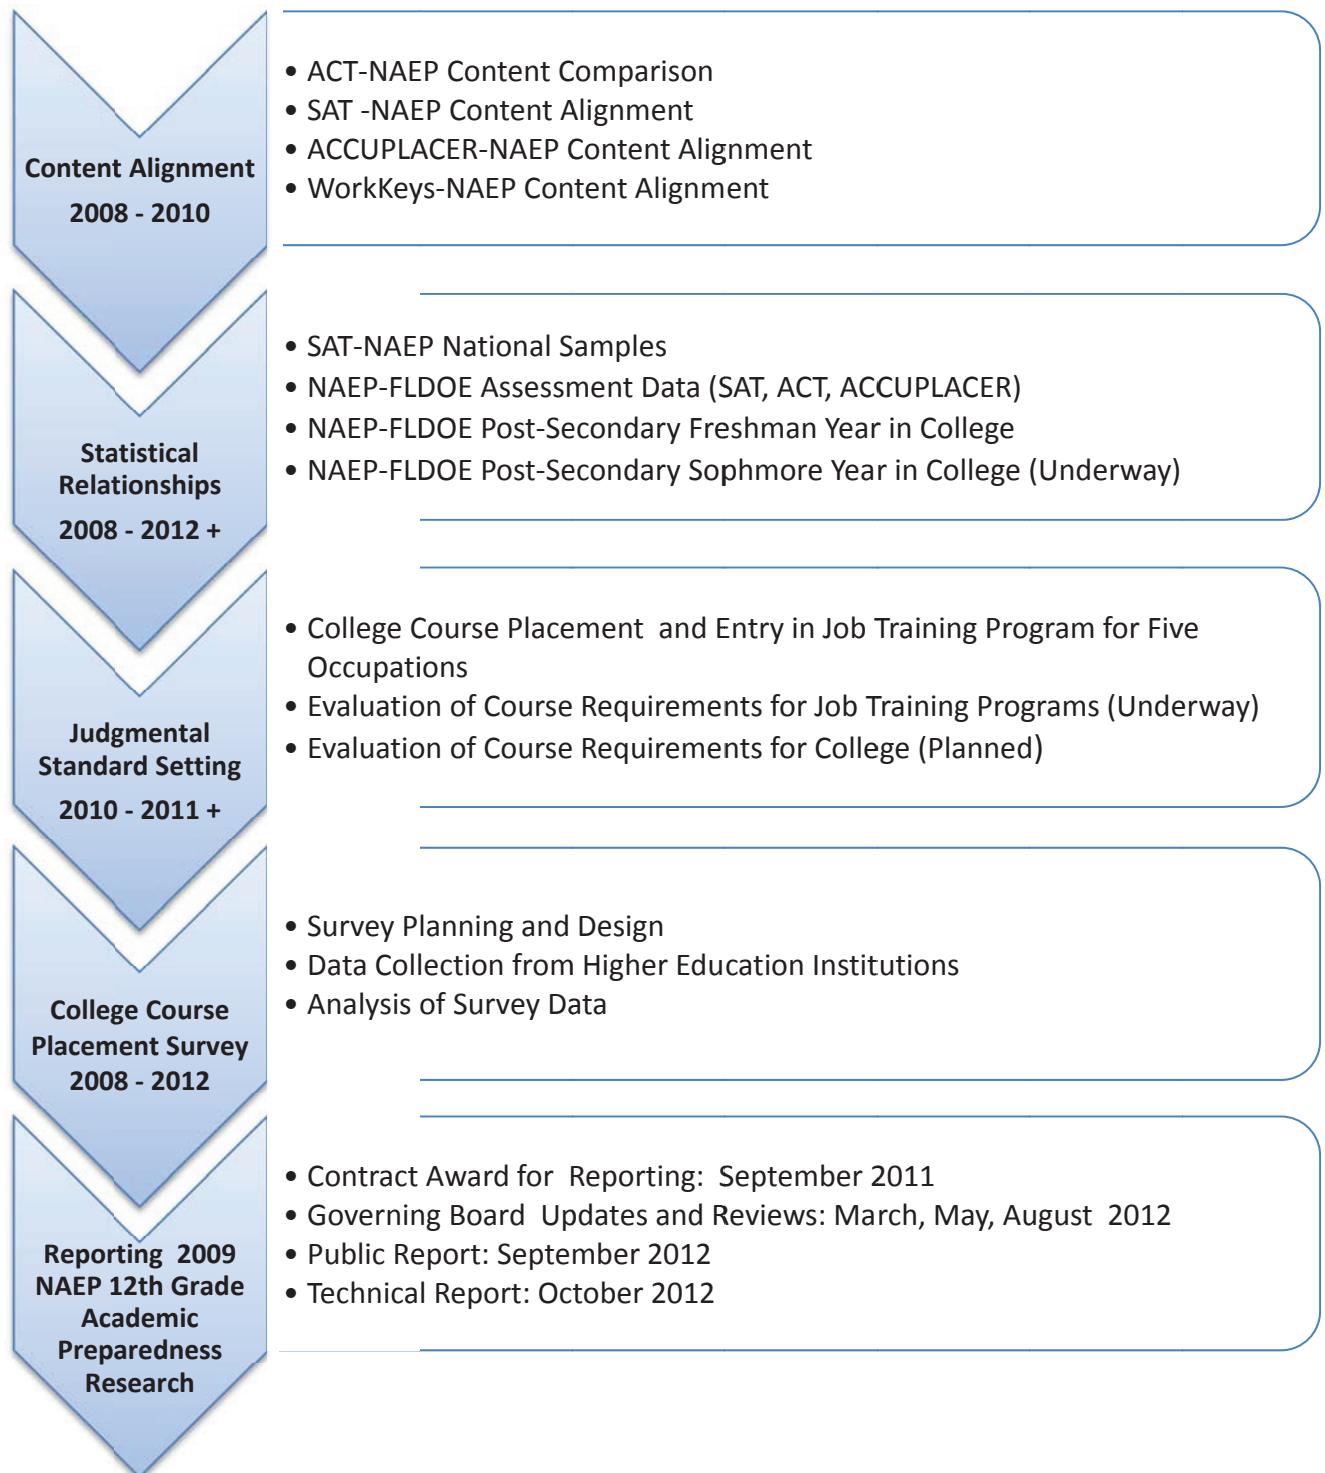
Content Alignment
2008 - 2010

• ACT-NAEP Content Comparison
• SAT -NAEP Content Alignment
• ACCUPLACER-NAEP Content Alignment
• WorkKeys-NAEP Content Alignment

Statistical Relationships
2008 - 2012 +

• SAT-NAEP National Samples
• NAEP-FLDOE Assessment Data (SAT, ACT, ACCUPLACER)
• NAEP-FLDOE Post-Secondary Freshman Year in College
• NAEP-FLDOE Post-Secondary Sophmore Year in College (Underway)

Judgmental Standard Setting
2010 - 2011 +

• College Course Placement and Entry in Job Training Program for Five Occupations
• Evaluation of Course Requirements for Job Training Programs (Underway)
• Evaluation of Course Requirements for College (Planned)

College Course Placement Survey
2008 - 2012

• Survey Planning and Design
• Data Collection from Higher Education Institutions
• Analysis of Survey Data

Reporting 2009 NAEP 12th Grade Academic Preparedness Research

• Contract Award for Reporting: September 2011
• Governing Board Updates and Reviews: March, May, August 2012
• Public Report: September 2012
• Technical Report: October 2012